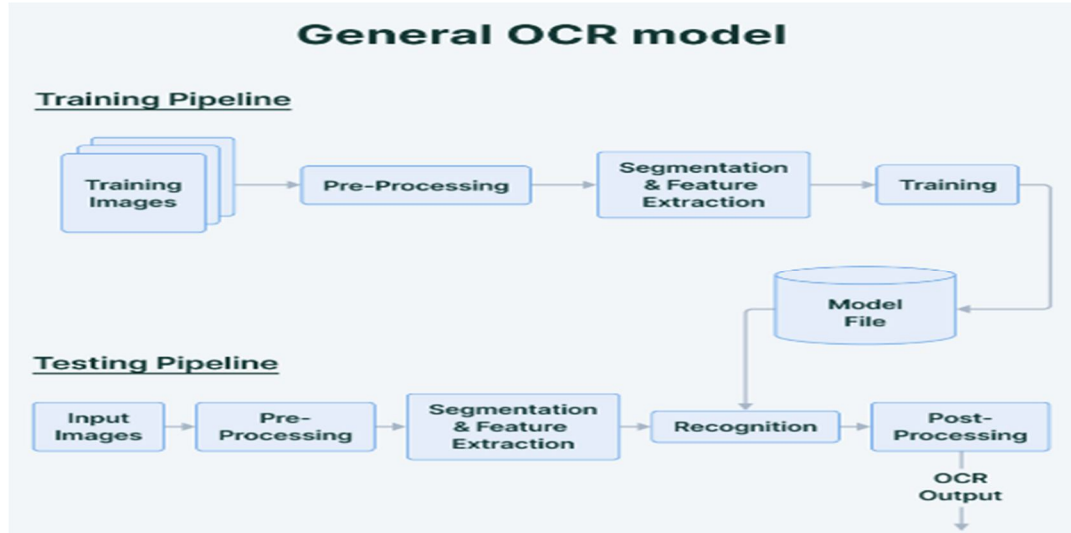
General OCR model

Training Pipeline

Training Images

Pre-Processing

Segmentation & Feature Extraction

Training

Model File

Testing Pipeline

Input Images

Pre-Processing

Segmentation & Feature Extraction

Recognition

Post-Processing

OCR Output